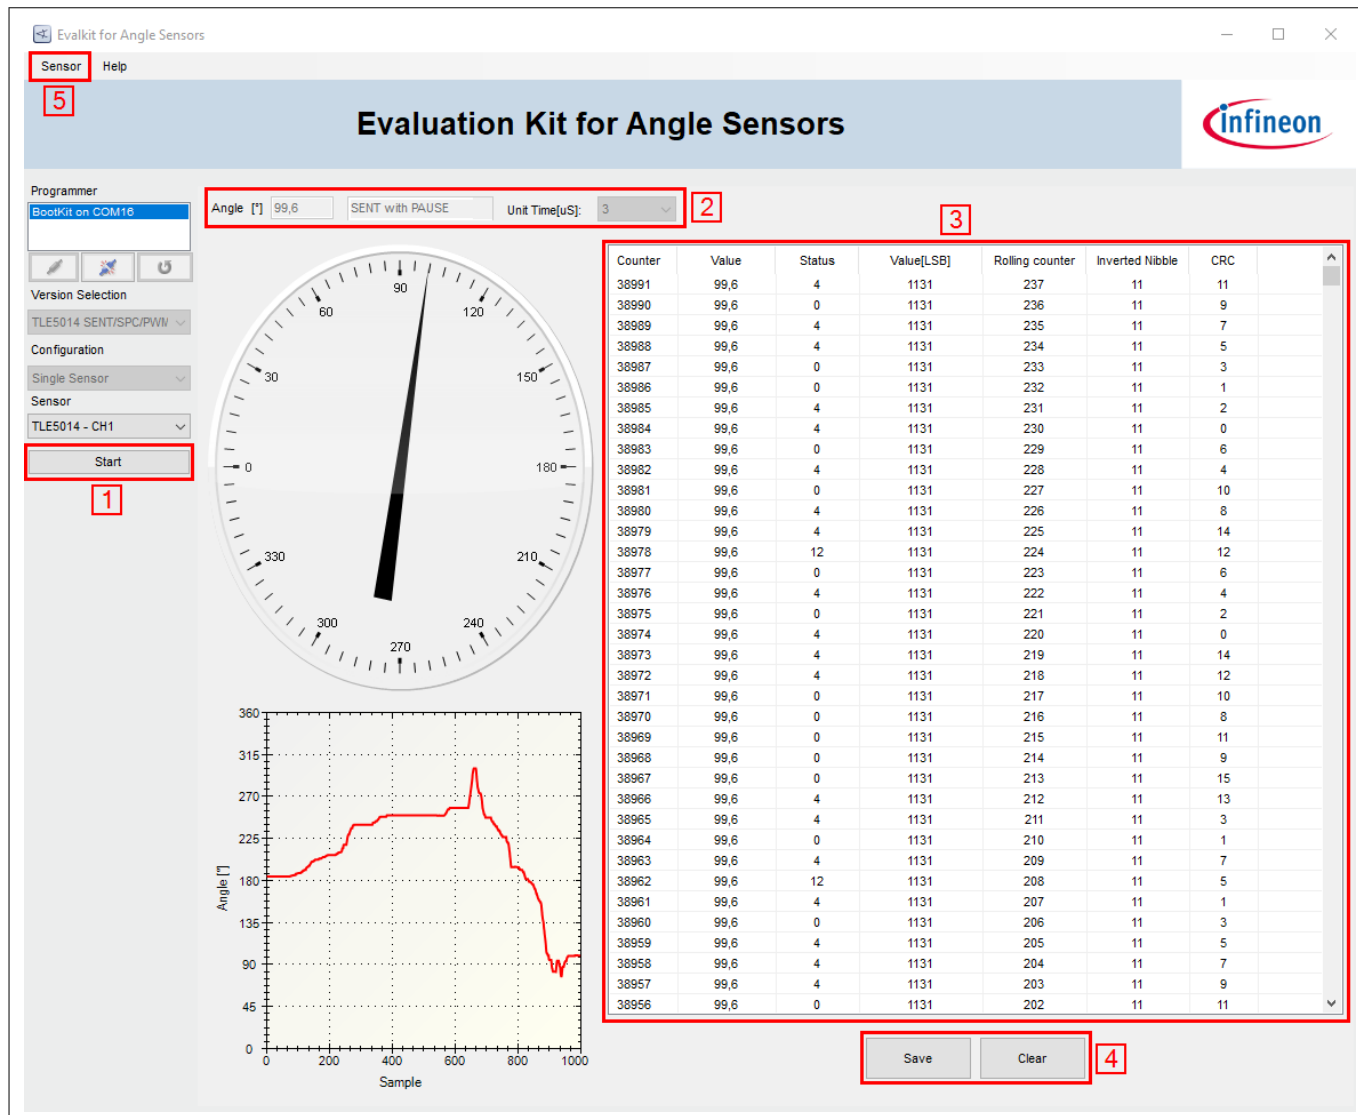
Evalkit for Angle Sensors

Sensor Help

5

Evaluation Kit for Angle Sensors

infineon

Programmer

BootKit on COM16

Version Selection

TLE5014 SENT/SPC/PWM

Configuration

Single Sensor

Sensor

TLE5014 - CH1

Start

1

Angle [°] 99,6 SENT with PAUSE Unit Time[uS]: 3

2

3

90 60 120 30 150 0 180 330 210 300 240 270

| Counter | Value | Status | Value[LSB] | Rolling counter | Inverted Nibble | CRC |
|---|---|---|---|---|---|---|
| 38991 | 99,6 | 4 | 1131 | 237 | 11 | 11 |
| 38990 | 99,6 | 0 | 1131 | 236 | 11 | 9 |
| 38989 | 99,6 | 4 | 1131 | 235 | 11 | 7 |
| 38988 | 99,6 | 4 | 1131 | 234 | 11 | 5 |
| 38987 | 99,6 | 0 | 1131 | 233 | 11 | 3 |
| 38986 | 99,6 | 0 | 1131 | 232 | 11 | 1 |
| 38985 | 99,6 | 4 | 1131 | 231 | 11 | 2 |
| 38984 | 99,6 | 4 | 1131 | 230 | 11 | 0 |
| 38983 | 99,6 | 0 | 1131 | 229 | 11 | 6 |
| 38982 | 99,6 | 4 | 1131 | 228 | 11 | 4 |
| 38981 | 99,6 | 0 | 1131 | 227 | 11 | 10 |
| 38980 | 99,6 | 4 | 1131 | 226 | 11 | 8 |
| 38979 | 99,6 | 4 | 1131 | 225 | 11 | 14 |
| 38978 | 99,6 | 12 | 1131 | 224 | 11 | 12 |
| 38977 | 99,6 | 0 | 1131 | 223 | 11 | 6 |
| 38976 | 99,6 | 4 | 1131 | 222 | 11 | 4 |
| 38975 | 99,6 | 0 | 1131 | 221 | 11 | 2 |
| 38974 | 99,6 | 4 | 1131 | 220 | 11 | 0 |
| 38973 | 99,6 | 4 | 1131 | 219 | 11 | 14 |
| 38972 | 99,6 | 4 | 1131 | 218 | 11 | 12 |
| 38971 | 99,6 | 0 | 1131 | 217 | 11 | 10 |
| 38970 | 99,6 | 0 | 1131 | 216 | 11 | 8 |
| 38969 | 99,6 | 0 | 1131 | 215 | 11 | 11 |
| 38968 | 99,6 | 0 | 1131 | 214 | 11 | 9 |
| 38967 | 99,6 | 0 | 1131 | 213 | 11 | 15 |
| 38966 | 99,6 | 4 | 1131 | 212 | 11 | 13 |
| 38965 | 99,6 | 4 | 1131 | 211 | 11 | 3 |
| 38964 | 99,6 | 0 | 1131 | 210 | 11 | 1 |
| 38963 | 99,6 | 4 | 1131 | 209 | 11 | 7 |
| 38962 | 99,6 | 12 | 1131 | 208 | 11 | 5 |
| 38961 | 99,6 | 4 | 1131 | 207 | 11 | 1 |
| 38960 | 99,6 | 0 | 1131 | 206 | 11 | 3 |
| 38959 | 99,6 | 4 | 1131 | 205 | 11 | 5 |
| 38958 | 99,6 | 4 | 1131 | 204 | 11 | 7 |
| 38957 | 99,6 | 4 | 1131 | 203 | 11 | 9 |
| 38956 | 99,6 | 0 | 1131 | 202 | 11 | 11 |

360 315 270 225 180 135 90 45 0
Angle [°]
0 200 400 600 800 1000
Sample

Save Clear

4